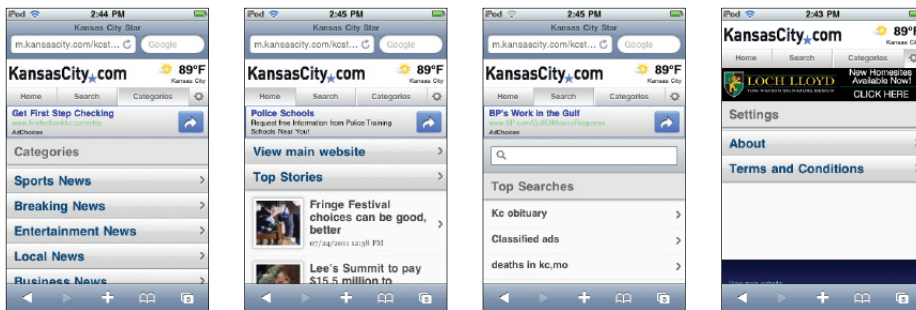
iPod 2:44 PM
Kansas City Star
m.kansascity.com/kcst... Google
KansasCity.com 89°F Kansas City
Home Search Categories
Get First Step Checking
www.firstbankonline.com/step
AdChoices
Categories
Sports News
Breaking News
Entertainment News
Local News
Business News

iPod 2:45 PM
Kansas City Star
m.kansascity.com/kcst... Google
KansasCity.com 89°F Kansas City
Home Search Categories
Police Schools
Request free Information from Police Training Schools Near You!
AdChoices
View main website
Top Stories
Fringe Festival choices can be good, better
07/24/2011 12:38 PM
Lee's Summit to pay $15.5 million to

iPod 2:45 PM
Kansas City Star
m.kansascity.com/kcst... Google
KansasCity.com 89°F Kansas City
Home Search Categories
BP's Work in the Gulf
www.BP.com/GulfOfMexicoResponse
AdChoices
Top Searches
Kc obituary
Classified ads
deaths in kc,mo

iPod 2:43 PM
KansasCity.com 89°F Kansas
Home Search Categories
LOCH LLOYD New Homesites Available Now! CLICK HERE
Settings
About
Terms and Conditions